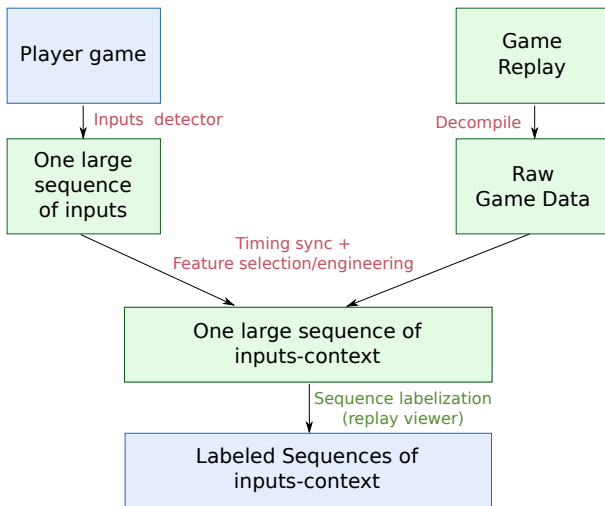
Player game

Inputs detector

One large sequence of inputs

Game Replay

Decompile

Raw Game Data

Timing sync + Feature selection/engineering

One large sequence of inputs-context

Sequence labelization (replay viewer)

Labeled Sequences of inputs-context